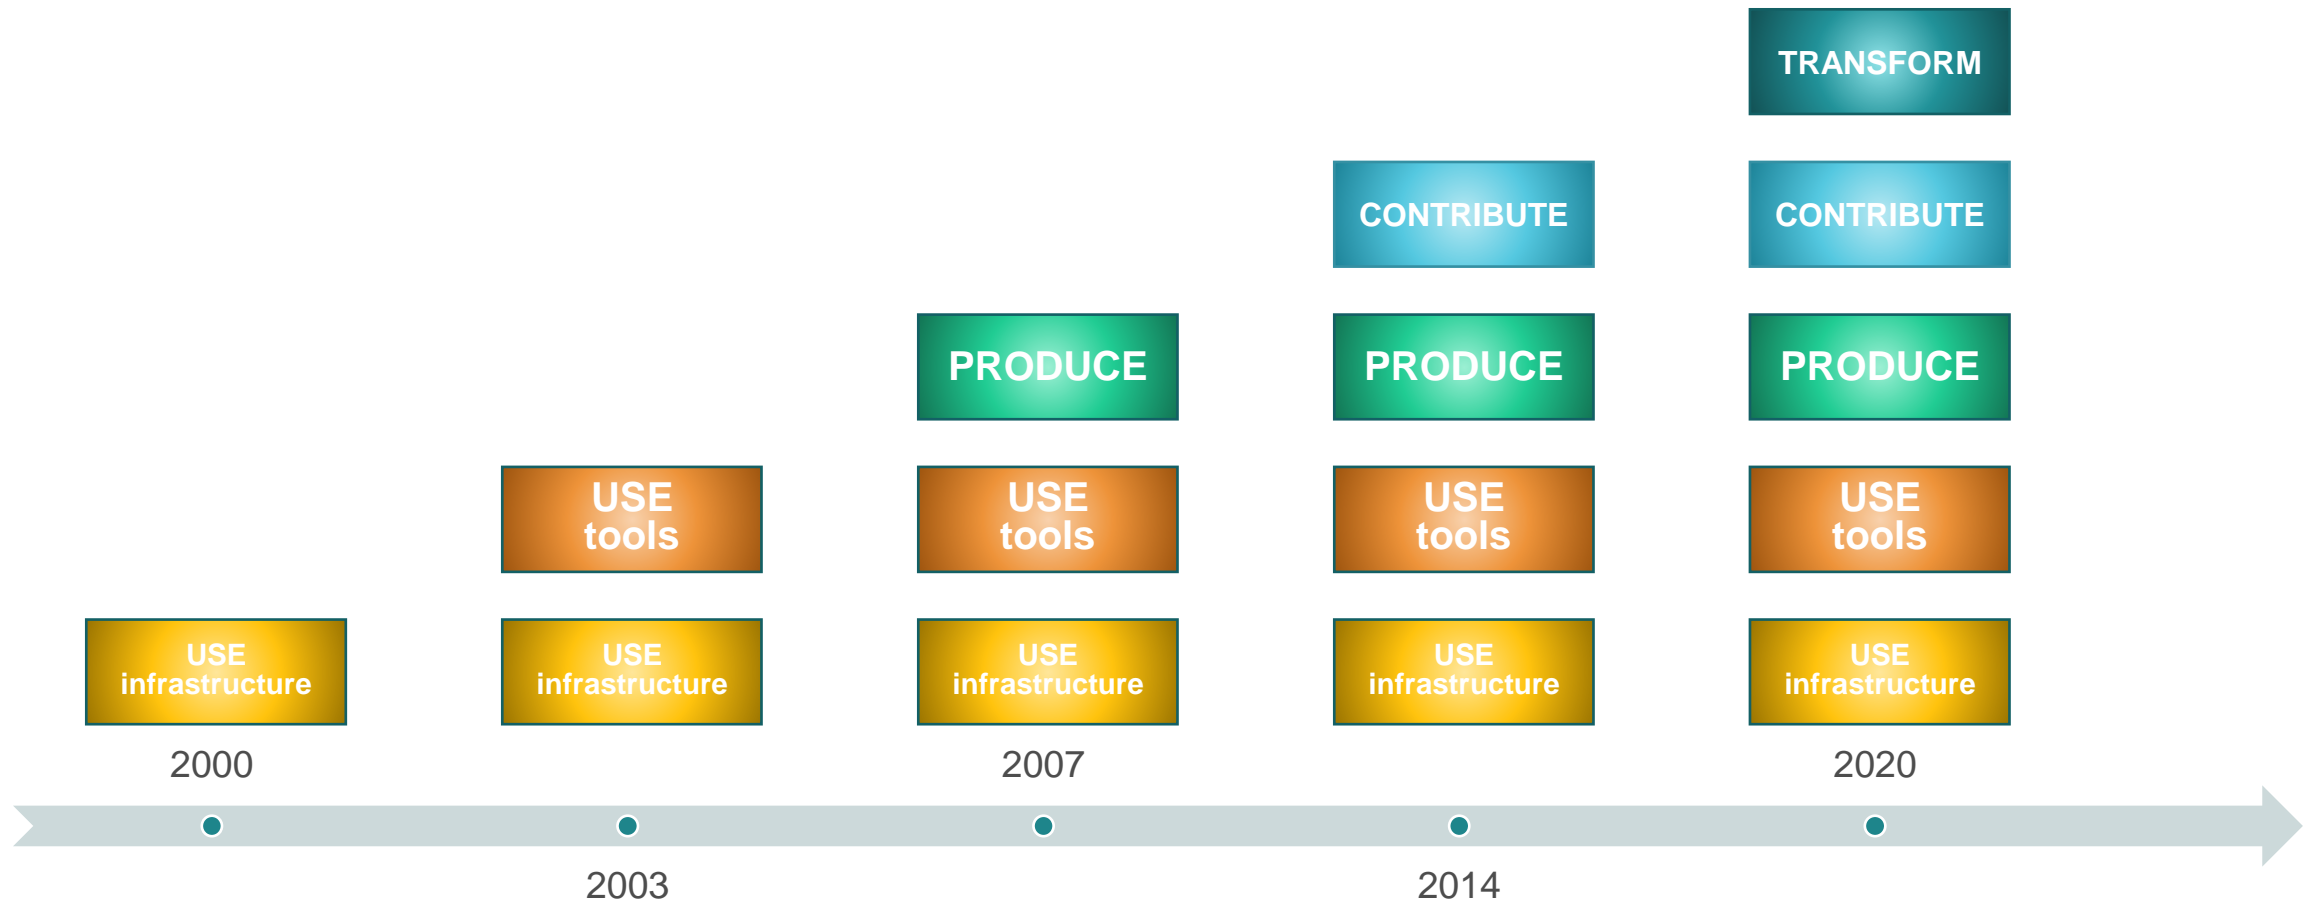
TRANSFORM

CONTRIBUTE

CONTRIBUTE

PRODUCE

PRODUCE

PRODUCE

USE tools

USE tools

USE tools

USE tools

USE infrastructure

USE infrastructure

USE infrastructure

USE infrastructure

USE infrastructure

2000

2007

2020

2003

2014